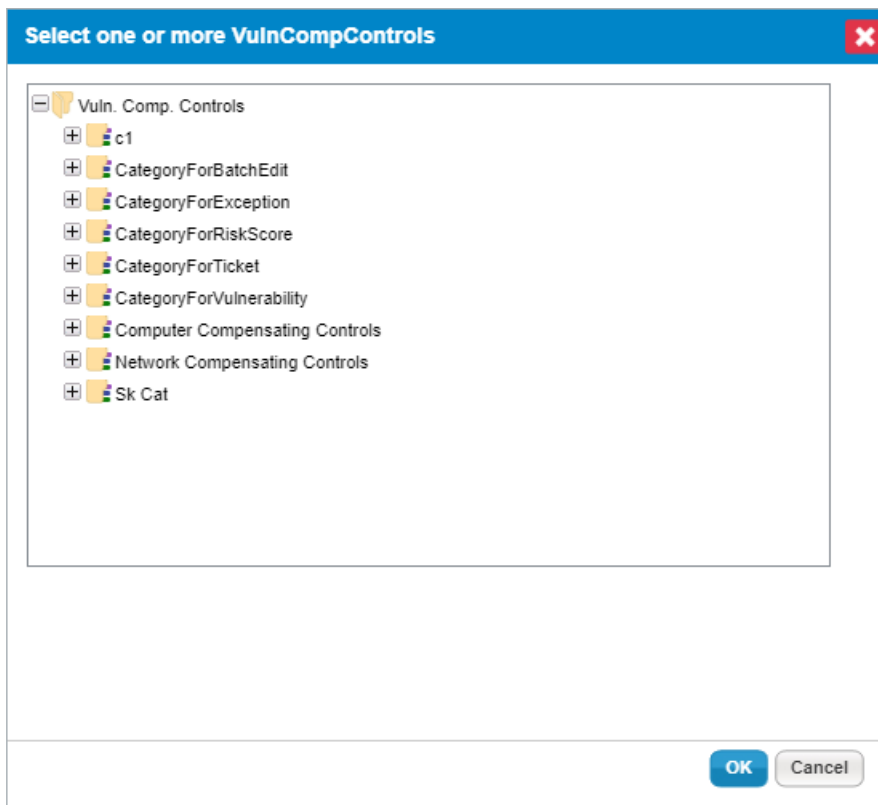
Select one or more VulnCompControls

Vuln. Comp. Controls
c1
CategoryForBatchEdit
CategoryForException
CategoryForRiskScore
CategoryForTicket
CategoryForVulnerability
Computer Compensating Controls
Network Compensating Controls
Sk Cat

OK
Cancel